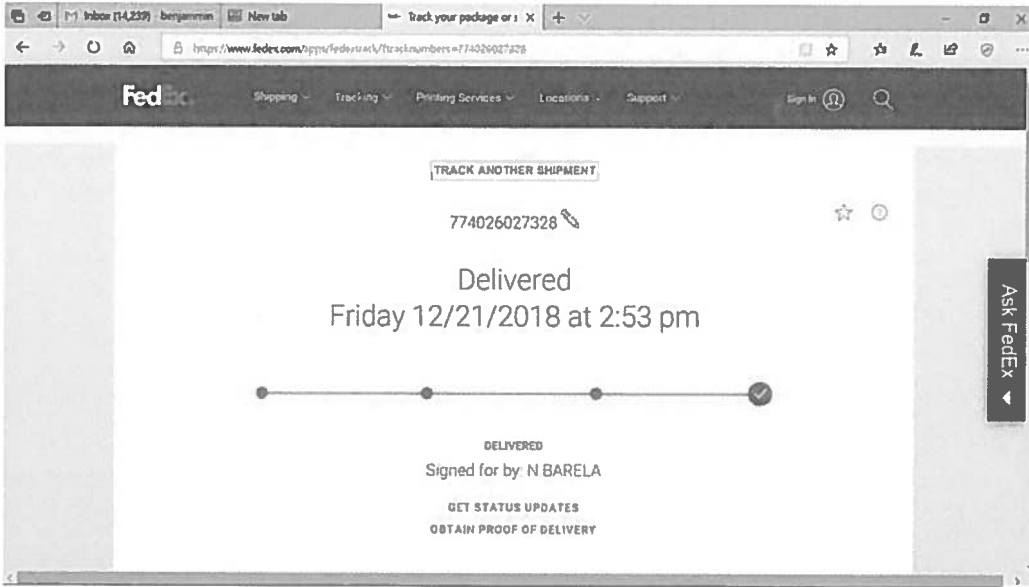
Inbox (14,239) - benjamin | New tab | Track your package or s X | +

https://www.fedex.com/apps/fedextrack/?tracknumbers=774026027328

Fed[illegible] Shipping Tracking Printing Services Locations Support Sign In

TRACK ANOTHER SHIPMENT

774026027328

Delivered
Friday 12/21/2018 at 2:53 pm

DELIVERED
Signed for by: N BARELA

GET STATUS UPDATES
OBTAIN PROOF OF DELIVERY

Ask FedEx